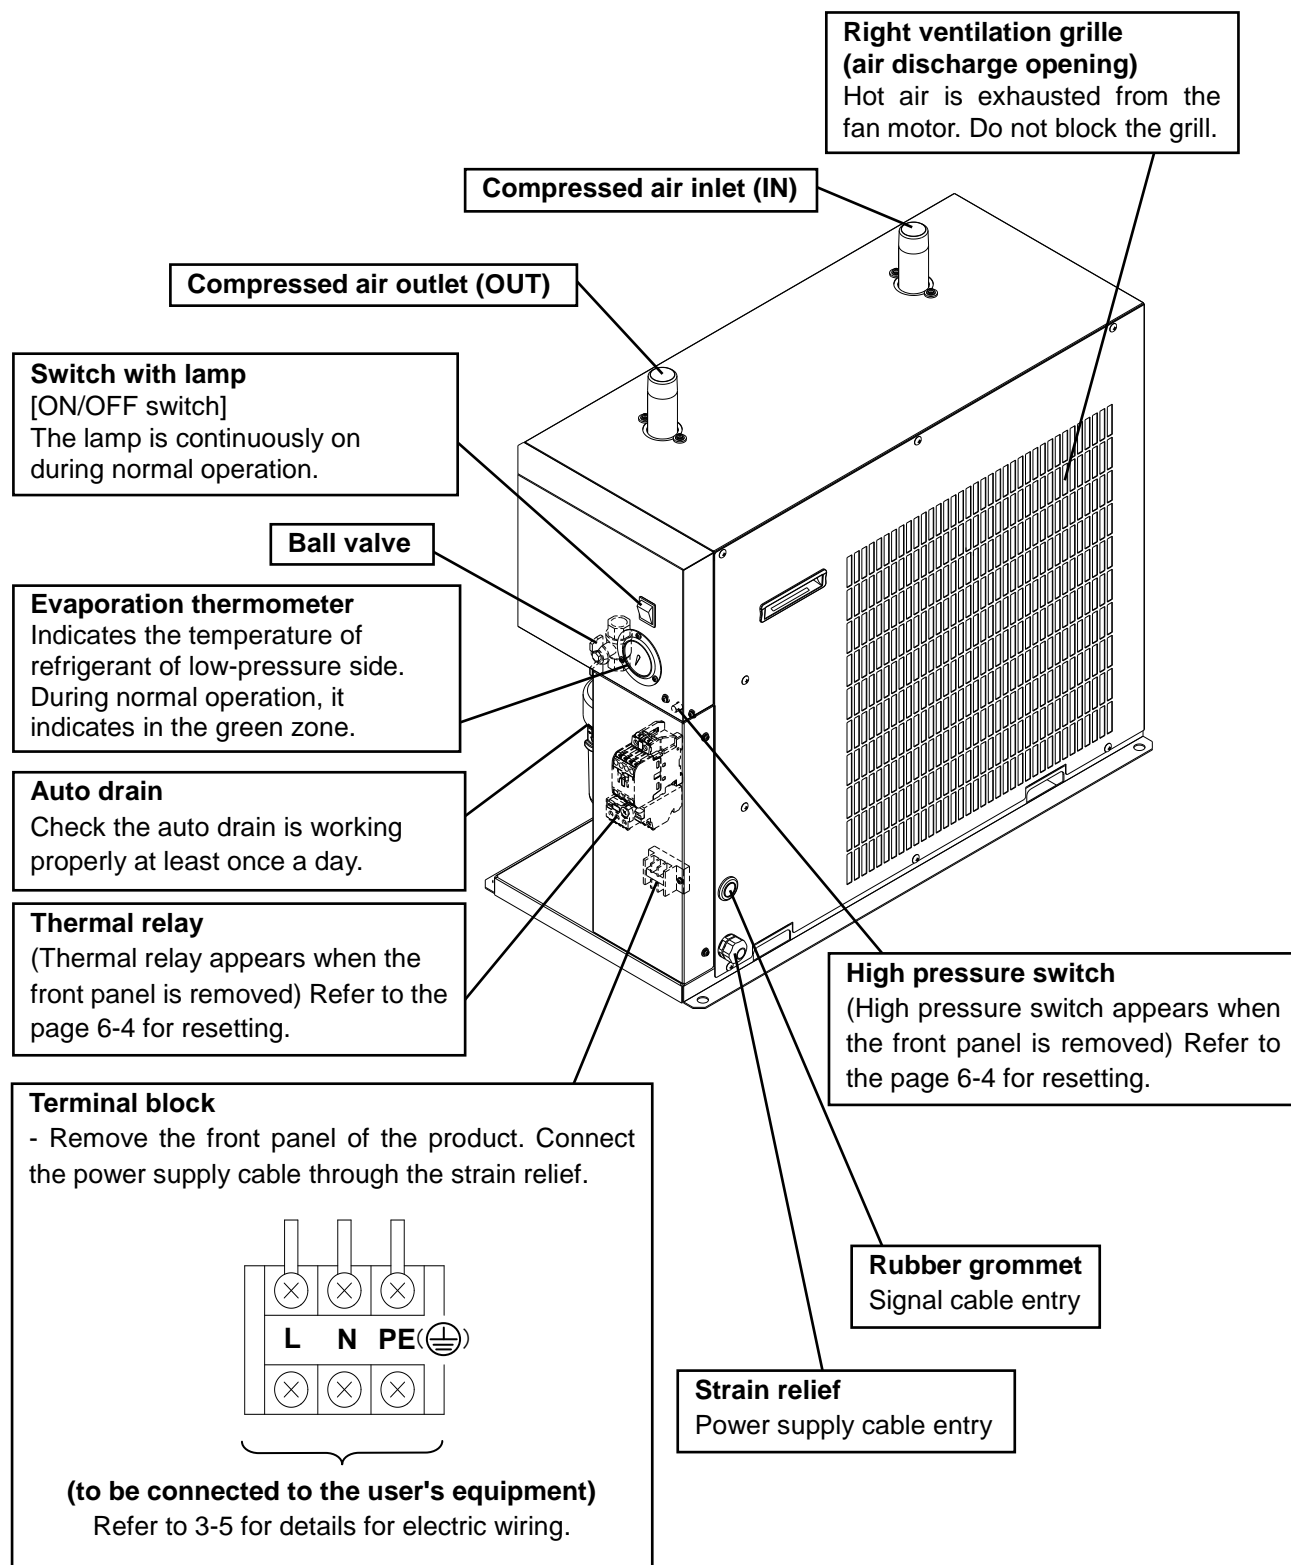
**Right ventilation grille (air discharge opening)**
Hot air is exhausted from the fan motor. Do not block the grill.

**Compressed air inlet (IN)**

**Compressed air outlet (OUT)**

**Switch with lamp**
[ON/OFF switch]
The lamp is continuously on during normal operation.

**Ball valve**

**Evaporation thermometer**
Indicates the temperature of refrigerant of low-pressure side. During normal operation, it indicates in the green zone.

**Auto drain**
Check the auto drain is working properly at least once a day.

**Thermal relay**
(Thermal relay appears when the front panel is removed) Refer to the page 6-4 for resetting.

**High pressure switch**
(High pressure switch appears when the front panel is removed) Refer to the page 6-4 for resetting.

**Terminal block**
- Remove the front panel of the product. Connect the power supply cable through the strain relief.

L N PE($\ominus$)

**(to be connected to the user's equipment)**
Refer to 3-5 for details for electric wiring.

**Rubber grommet**
Signal cable entry

**Strain relief**
Power supply cable entry